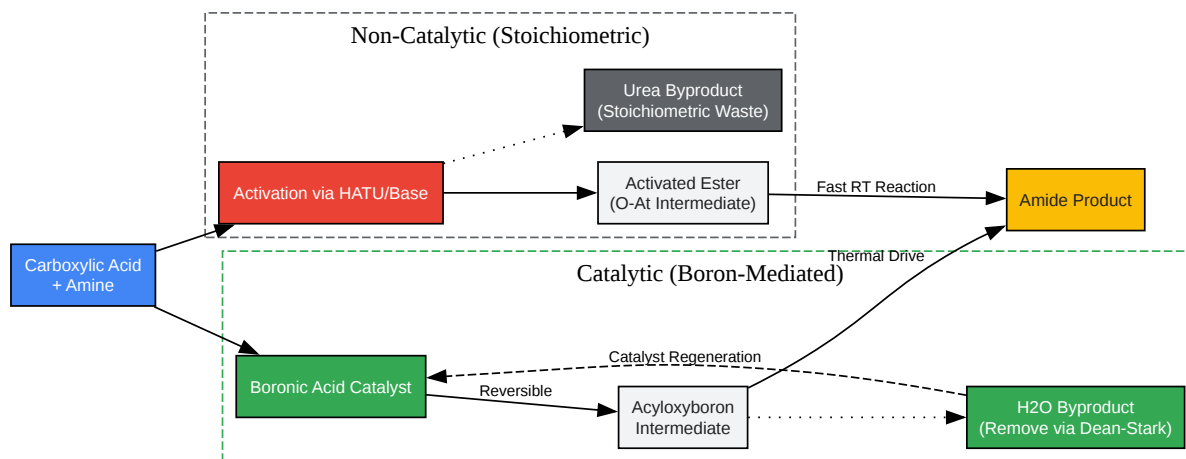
Non-Catalytic (Stoichiometric)

Urea Byproduct
(Stoichiometric Waste)

Activation via HATU/Base

Activated Ester
(O-At Intermediate)

Fast RT Reaction

Amide Product

Carboxylic Acid
+ Amine

Thermal Drive

Catalytic (Boron-Mediated)

Catalyst Regeneration

Boronic Acid Catalyst

Reversible

Acyloxyboron
Intermediate

H2O Byproduct
(Remove via Dean-Stark)